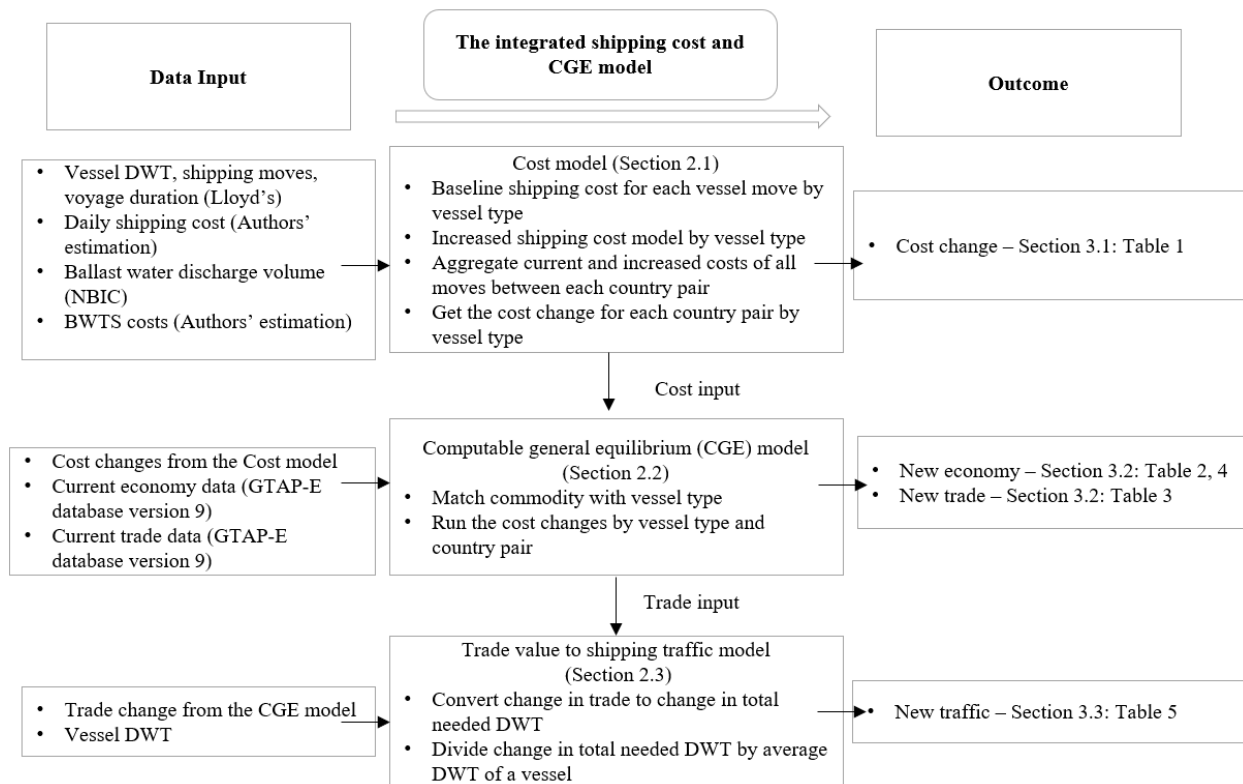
Data Input

The integrated shipping cost and CGE model

Outcome

- Vessel DWT, shipping moves, voyage duration (Lloyd's)
- Daily shipping cost (Authors' estimation)
- Ballast water discharge volume (NBIC)
- BWTS costs (Authors' estimation)

Cost model (Section 2.1)
- Baseline shipping cost for each vessel move by vessel type
- Increased shipping cost model by vessel type
- Aggregate current and increased costs of all moves between each country pair
- Get the cost change for each country pair by vessel type

- Cost change – Section 3.1: Table 1

Cost input

- Cost changes from the Cost model
- Current economy data (GTAP-E database version 9)
- Current trade data (GTAP-E database version 9)

Computable general equilibrium (CGE) model (Section 2.2)
- Match commodity with vessel type
- Run the cost changes by vessel type and country pair

- New economy – Section 3.2: Table 2, 4
- New trade – Section 3.2: Table 3

Trade input

- Trade change from the CGE model
- Vessel DWT

Trade value to shipping traffic model (Section 2.3)
- Convert change in trade to change in total needed DWT
- Divide change in total needed DWT by average DWT of a vessel

- New traffic – Section 3.3: Table 5